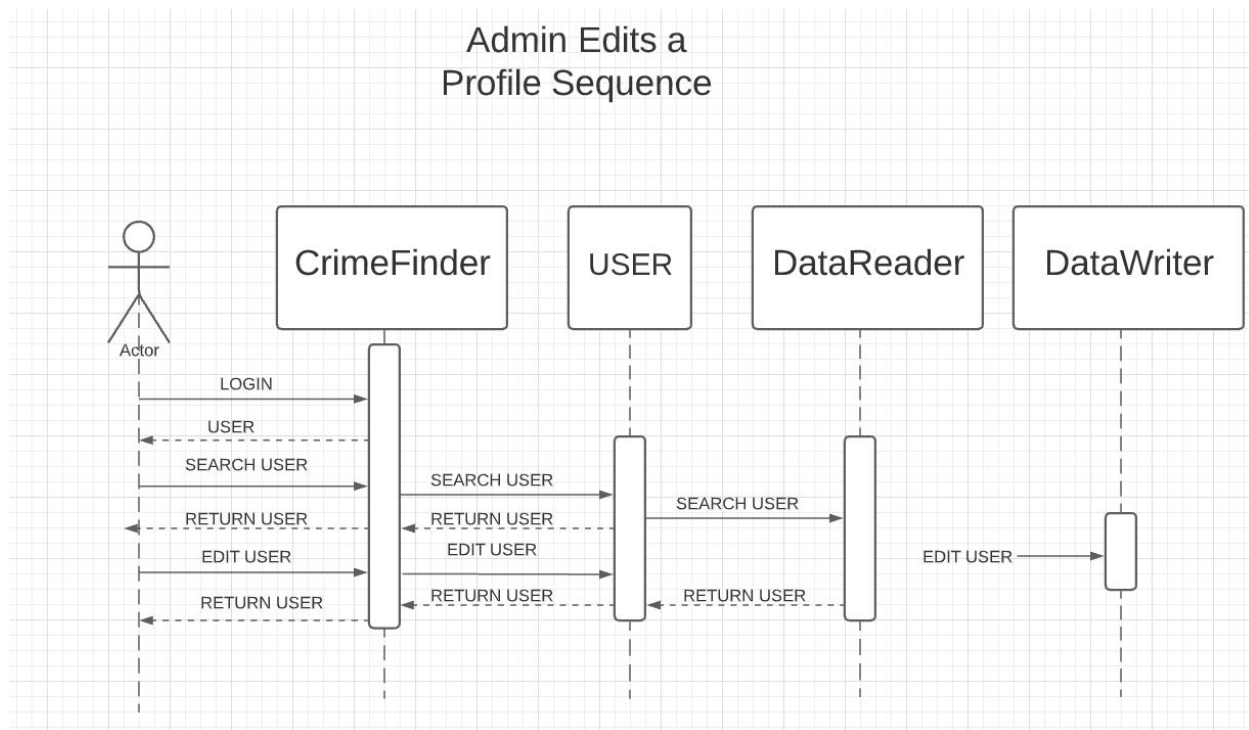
Admin Edits a Profile Sequence

Actor

CrimeFinder

USER

DataReader

DataWriter

LOGIN

USER

SEARCH USER

SEARCH USER

SEARCH USER

RETURN USER

RETURN USER

EDIT USER

EDIT USER

EDIT USER

RETURN USER

RETURN USER

RETURN USER